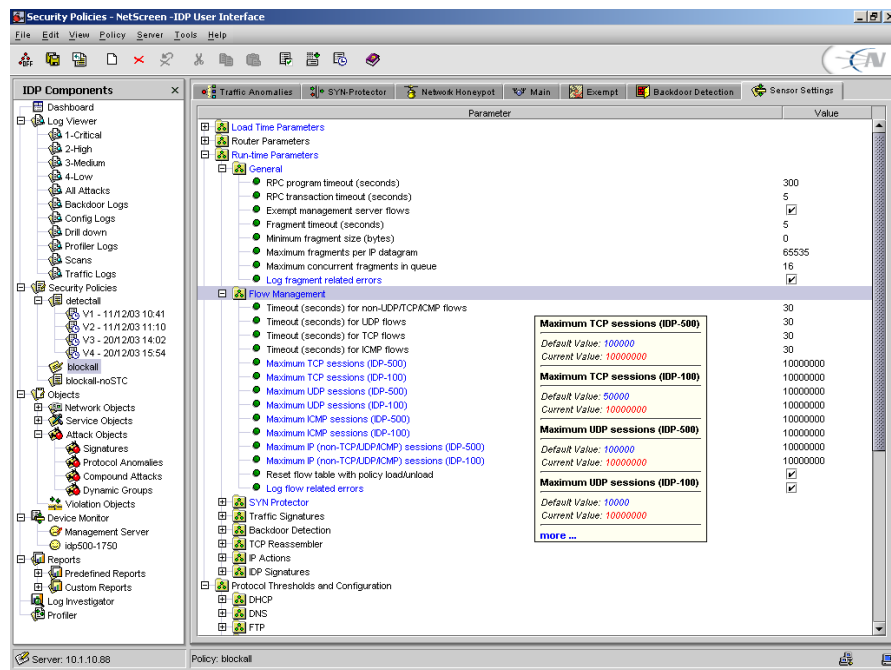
Security Policies - NetScreen -IDP User Interface

File Edit View Policy Server Tools Help

IDP Components

Dashboard
Log Viewer
1-Critical
2-High
3-Medium
4-Low
All Attacks
Backdoor Logs
Config Logs
Drill down
Profiler Logs
Scans
Traffic Logs
Security Policies
detectall
V1 - 11/12/03 10:41
V2 - 11/12/03 11:10
V3 - 20/12/03 14:02
V4 - 20/12/03 15:54
blockall
blockall-noSTC
Objects
Network Objects
Service Objects
Attack Objects
Signatures
Protocol Anomalies
Compound Attacks
Dynamic Groups
Violation Objects
Device Monitor
Management Server
idp500-1750
Reports
Predefined Reports
Custom Reports
Log Investigator
Profiler

Traffic Anomalies | SYN-Protector | Network Honeypot | Main | Exempt | Backdoor Detection | Sensor Settings

| Parameter | Value |
|---|---|
| Load Time Parameters | |
| Router Parameters | |
| Run-time Parameters | |
| General | |
| RPC program timeout (seconds) | 300 |
| RPC transaction timeout (seconds) | 5 |
| Exempt management server flows | ✔ |
| Fragment timeout (seconds) | 5 |
| Minimum fragment size (bytes) | 0 |
| Maximum fragments per IP datagram | 65535 |
| Maximum concurrent fragments in queue | 16 |
| Log fragment related errors | ✔ |
| Flow Management | |
| Timeout (seconds) for non-UDP/TCP/ICMP flows | 30 |
| Timeout (seconds) for UDP flows | 30 |
| Timeout (seconds) for TCP flows | 30 |
| Timeout (seconds) for ICMP flows | 30 |
| Maximum TCP sessions (IDP-500) | 10000000 |
| Maximum TCP sessions (IDP-100) | 10000000 |
| Maximum UDP sessions (IDP-500) | 10000000 |
| Maximum UDP sessions (IDP-100) | 10000000 |
| Maximum ICMP sessions (IDP-500) | 10000000 |
| Maximum ICMP sessions (IDP-100) | 10000000 |
| Maximum IP (non-TCP/UDP/ICMP) sessions (IDP-500) | 10000000 |
| Maximum IP (non-TCP/UDP/ICMP) sessions (IDP-100) | 10000000 |
| Reset flow table with policy load/unload | ✔ |
| Log flow related errors | ✔ |
| SYN Protector | |
| Traffic Signatures | |
| Backdoor Detection | |
| TCP Reassembler | |
| IP Actions | |
| IDP Signatures | |
| Protocol Thresholds and Configuration | |
| DHCP | |
| DNS | |
| FTP | |

Maximum TCP sessions (IDP-500)
Default Value: 100000
Current Value: 10000000
Maximum TCP sessions (IDP-100)
Default Value: 50000
Current Value: 10000000
Maximum UDP sessions (IDP-500)
Default Value: 100000
Current Value: 10000000
Maximum UDP sessions (IDP-100)
Default Value: 10000
Current Value: 10000000
more ...

Server: 10.1.10.88
Policy: blockall